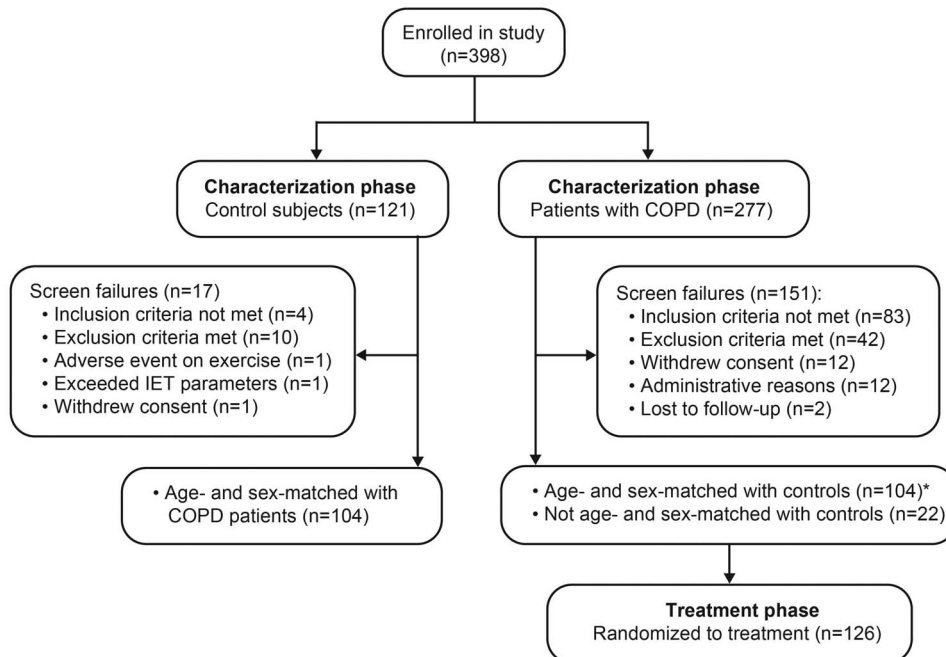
Enrolled in study
(n=398)

**Characterization phase**
Control subjects (n=121)

**Characterization phase**
Patients with COPD (n=277)

Screen failures (n=17)
• Inclusion criteria not met (n=4)
• Exclusion criteria met (n=10)
• Adverse event on exercise (n=1)
• Exceeded IET parameters (n=1)
• Withdrew consent (n=1)

Screen failures (n=151):
• Inclusion criteria not met (n=83)
• Exclusion criteria met (n=42)
• Withdrew consent (n=12)
• Administrative reasons (n=12)
• Lost to follow-up (n=2)

• Age- and sex-matched with COPD patients (n=104)

• Age- and sex-matched with controls (n=104)*
• Not age- and sex-matched with controls (n=22)

**Treatment phase**
Randomized to treatment (n=126)